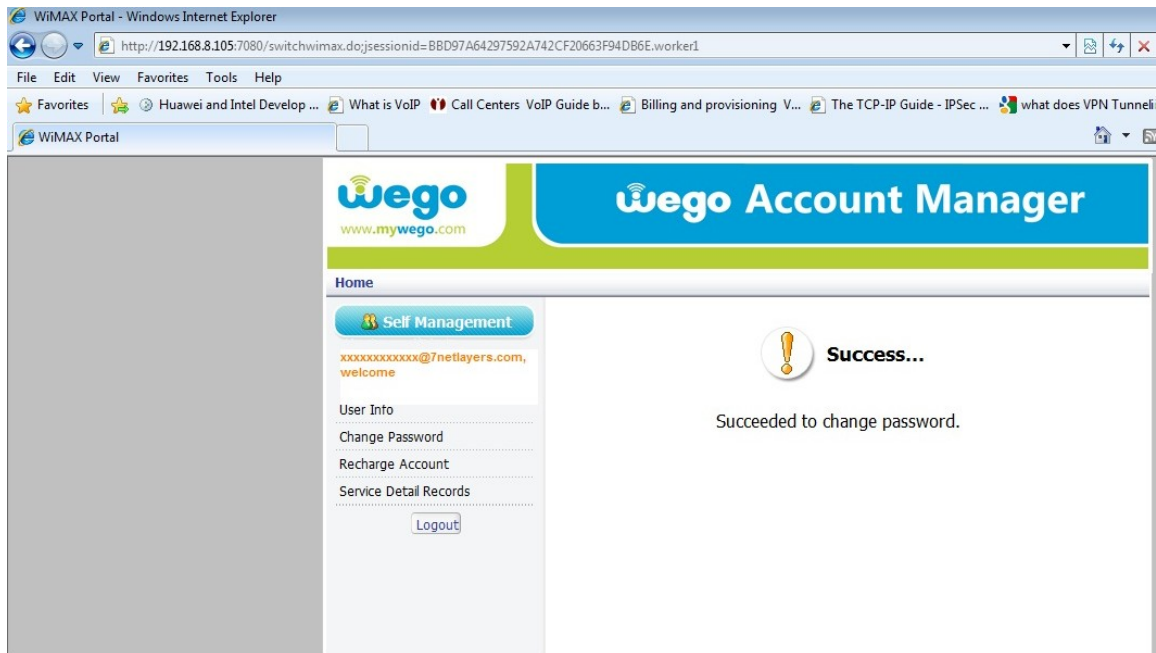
WiMAX Portal - Windows Internet Explorer

http://192.168.8.105:7080/switchwimax.do;jsessionid=BBD97A64297592A742CF20663F94DB6E.worker1

File Edit View Favorites Tools Help

Favorites | Huawei and Intel Develop ... What is VoIP Call Centers VoIP Guide b... Billing and provisioning V... The TCP-IP Guide - IPSec ... what does VPN Tunneli

WiMAX Portal

wego
www.mywego.com

wego Account Manager

Home

Self Management

xxxxxxxxxxxx@7netlayers.com, welcome

User Info
Change Password
Recharge Account
Service Detail Records

Logout

Success...

Succeeded to change password.